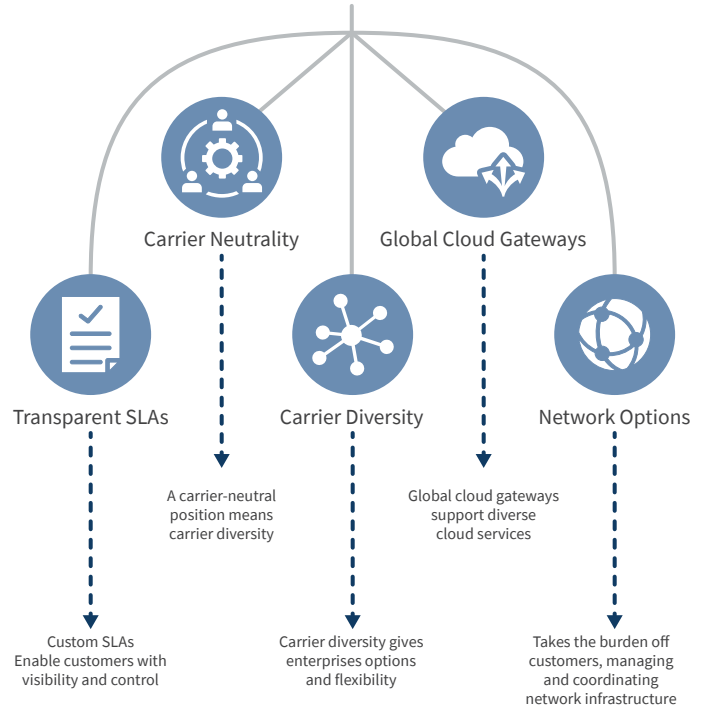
Carrier Neutrality

Global Cloud Gateways

Transparent SLAs

Carrier Diversity

Network Options

A carrier-neutral position means carrier diversity

Global cloud gateways support diverse cloud services

Custom SLAs Enable customers with visibility and control

Carrier diversity gives enterprises options and flexibility

Takes the burden off customers, managing and coordinating network infrastructure